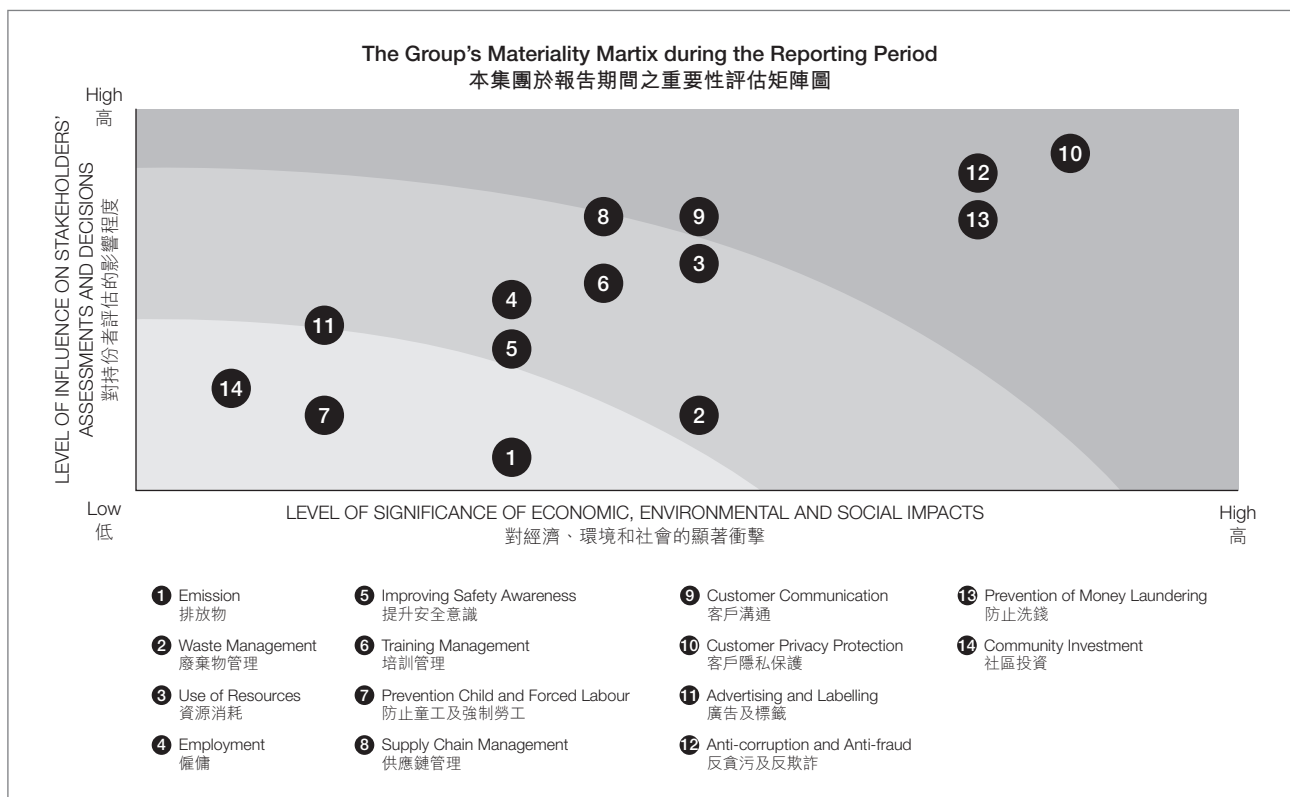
The Group's Materiality Martix during the Reporting Period
本集團於報告期間之重要性評估矩陣圖

High
高

LEVEL OF INFLUENCE ON STAKEHOLDERS' ASSESSMENTS AND DECISIONS
對持份者評估的影響程度

10
12
13
8
9
3
6
4
11
5
14
7
2
1

Low
低

LEVEL OF SIGNIFICANCE OF ECONOMIC, ENVIRONMENTAL AND SOCIAL IMPACTS
對經濟、環境和社會的顯著衝擊

High
高

1 Emission
排放物

2 Waste Management
廢棄物管理

3 Use of Resources
資源消耗

4 Employment
僱傭

5 Improving Safety Awareness
提升安全意識

6 Training Management
培訓管理

7 Prevention Child and Forced Labour
防止童工及強制勞工

8 Supply Chain Management
供應鏈管理

9 Customer Communication
客戶溝通

10 Customer Privacy Protection
客戶隱私保護

11 Advertising and Labelling
廣告及標籤

12 Anti-corruption and Anti-fraud
反貪污及反欺詐

13 Prevention of Money Laundering
防止洗錢

14 Community Investment
社區投資